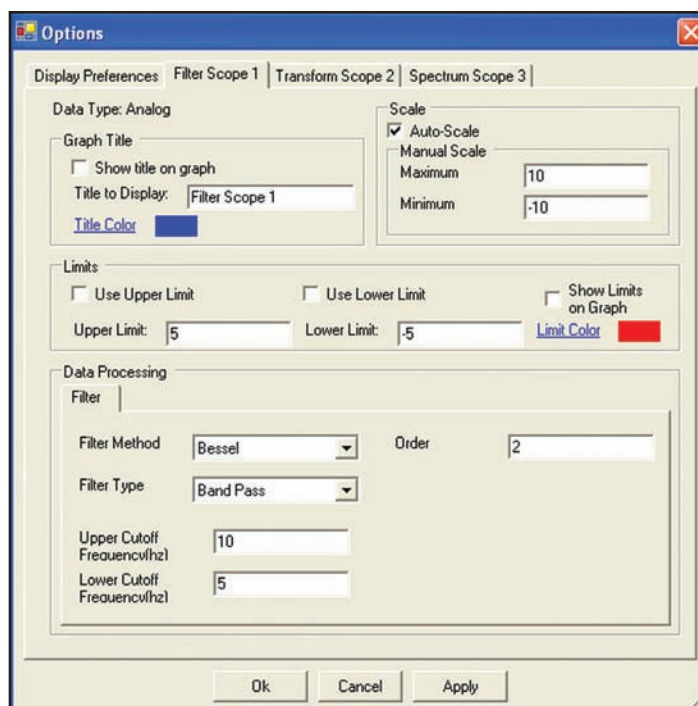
Options

Display Preferences | Filter Scope 1 | Transform Scope 2 | Spectrum Scope 3

Data Type: Analog

Graph Title
Show title on graph
Title to Display: Filter Scope 1
Title Color

Scale
Auto-Scale
Manual Scale
Maximum 10
Minimum -10

Limits
Use Upper Limit
Use Lower Limit
Show Limits on Graph
Upper Limit: 5
Lower Limit: -5
Limit Color

Data Processing
Filter
Filter Method Bessel
Order 2
Filter Type Band Pass
Upper Cutoff Frequency(hz) 10
Lower Cutoff Frequency(hz) 5

Ok
Cancel
Apply